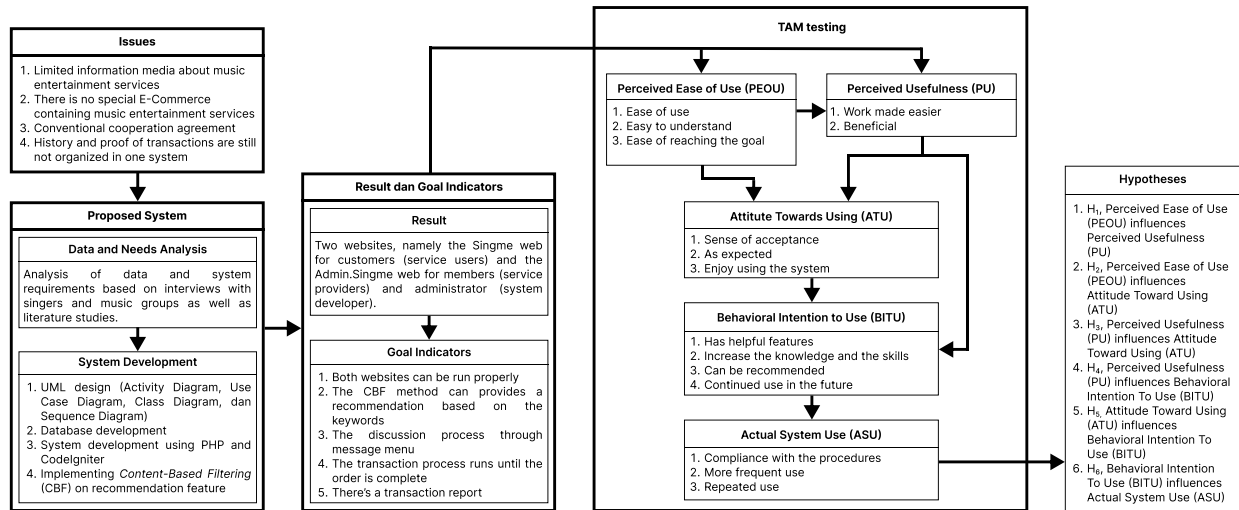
Issues

1. Limited information media about music entertainment services
2. There is no special E-Commerce containing music entertainment services
3. Conventional cooperation agreement
4. History and proof of transactions are still not organized in one system

Proposed System

Data and Needs Analysis

Analysis of data and system requirements based on interviews with singers and music groups as well as literature studies.

System Development

1. UML design (Activity Diagram, Use Case Diagram, Class Diagram, dan Sequence Diagram)
2. Database development
3. System development using PHP and CodeIgniter
4. Implementing *Content-Based Filtering* (CBF) on recommendation feature

Result dan Goal Indicators

Result

Two websites, namely the Singme web for customers (service users) and the Admin.Singme web for members (service providers) and administrator (system developer).

Goal Indicators

1. Both websites can be run properly
2. The CBF method can provides a recommendation based on the keywords
3. The discussion process through message menu
4. The transaction process runs until the order is complete
5. There's a transaction report

TAM testing

Perceived Ease of Use (PEOU)

1. Ease of use
2. Easy to understand
3. Ease of reaching the goal

Perceived Usefulness (PU)

1. Work made easier
2. Beneficial

Attitute Towards Using (ATU)

1. Sense of acceptance
2. As expected
3. Enjoy using the system

Behavioral Intention to Use (BITU)

1. Has helpful features
2. Increase the knowledge and the skills
3. Can be recommended
4. Continued use in the future

Actual System Use (ASU)

1. Compliance with the procedures
2. More frequent use
3. Repeated use

Hypotheses

1. $H_1$, Perceived Ease of Use (PEOU) influences Perceived Usefulness (PU)
2. $H_2$, Perceived Ease of Use (PEOU) influences Attitude Toward Using (ATU)
3. $H_3$, Perceived Usefulness (PU) influences Attitude Toward Using (ATU)
4. $H_4$, Perceived Usefulness (PU) influences Behavioral Intention To Use (BITU)
5. $H_5$, Attitude Toward Using (ATU) influences Behavioral Intention To Use (BITU)
6. $H_6$, Behavioral Intention To Use (BITU) influences Actual System Use (ASU)